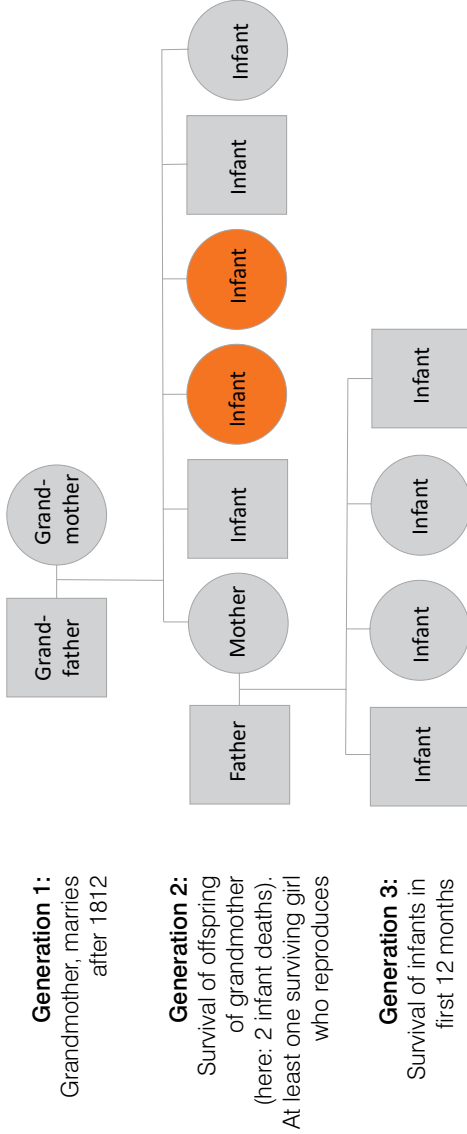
**Generation 1:**
Grandmother, marries after 1812

**Generation 2:**
Survival of offspring of grandmother (here: 2 infant deaths). At least one surviving girl who reproduces

**Generation 3:**
Survival of infants in first 12 months

Grand-father

Grand-mother

Father

Mother

Infant

Infant

Infant

Infant

Infant

Infant

Infant

Infant

Infant